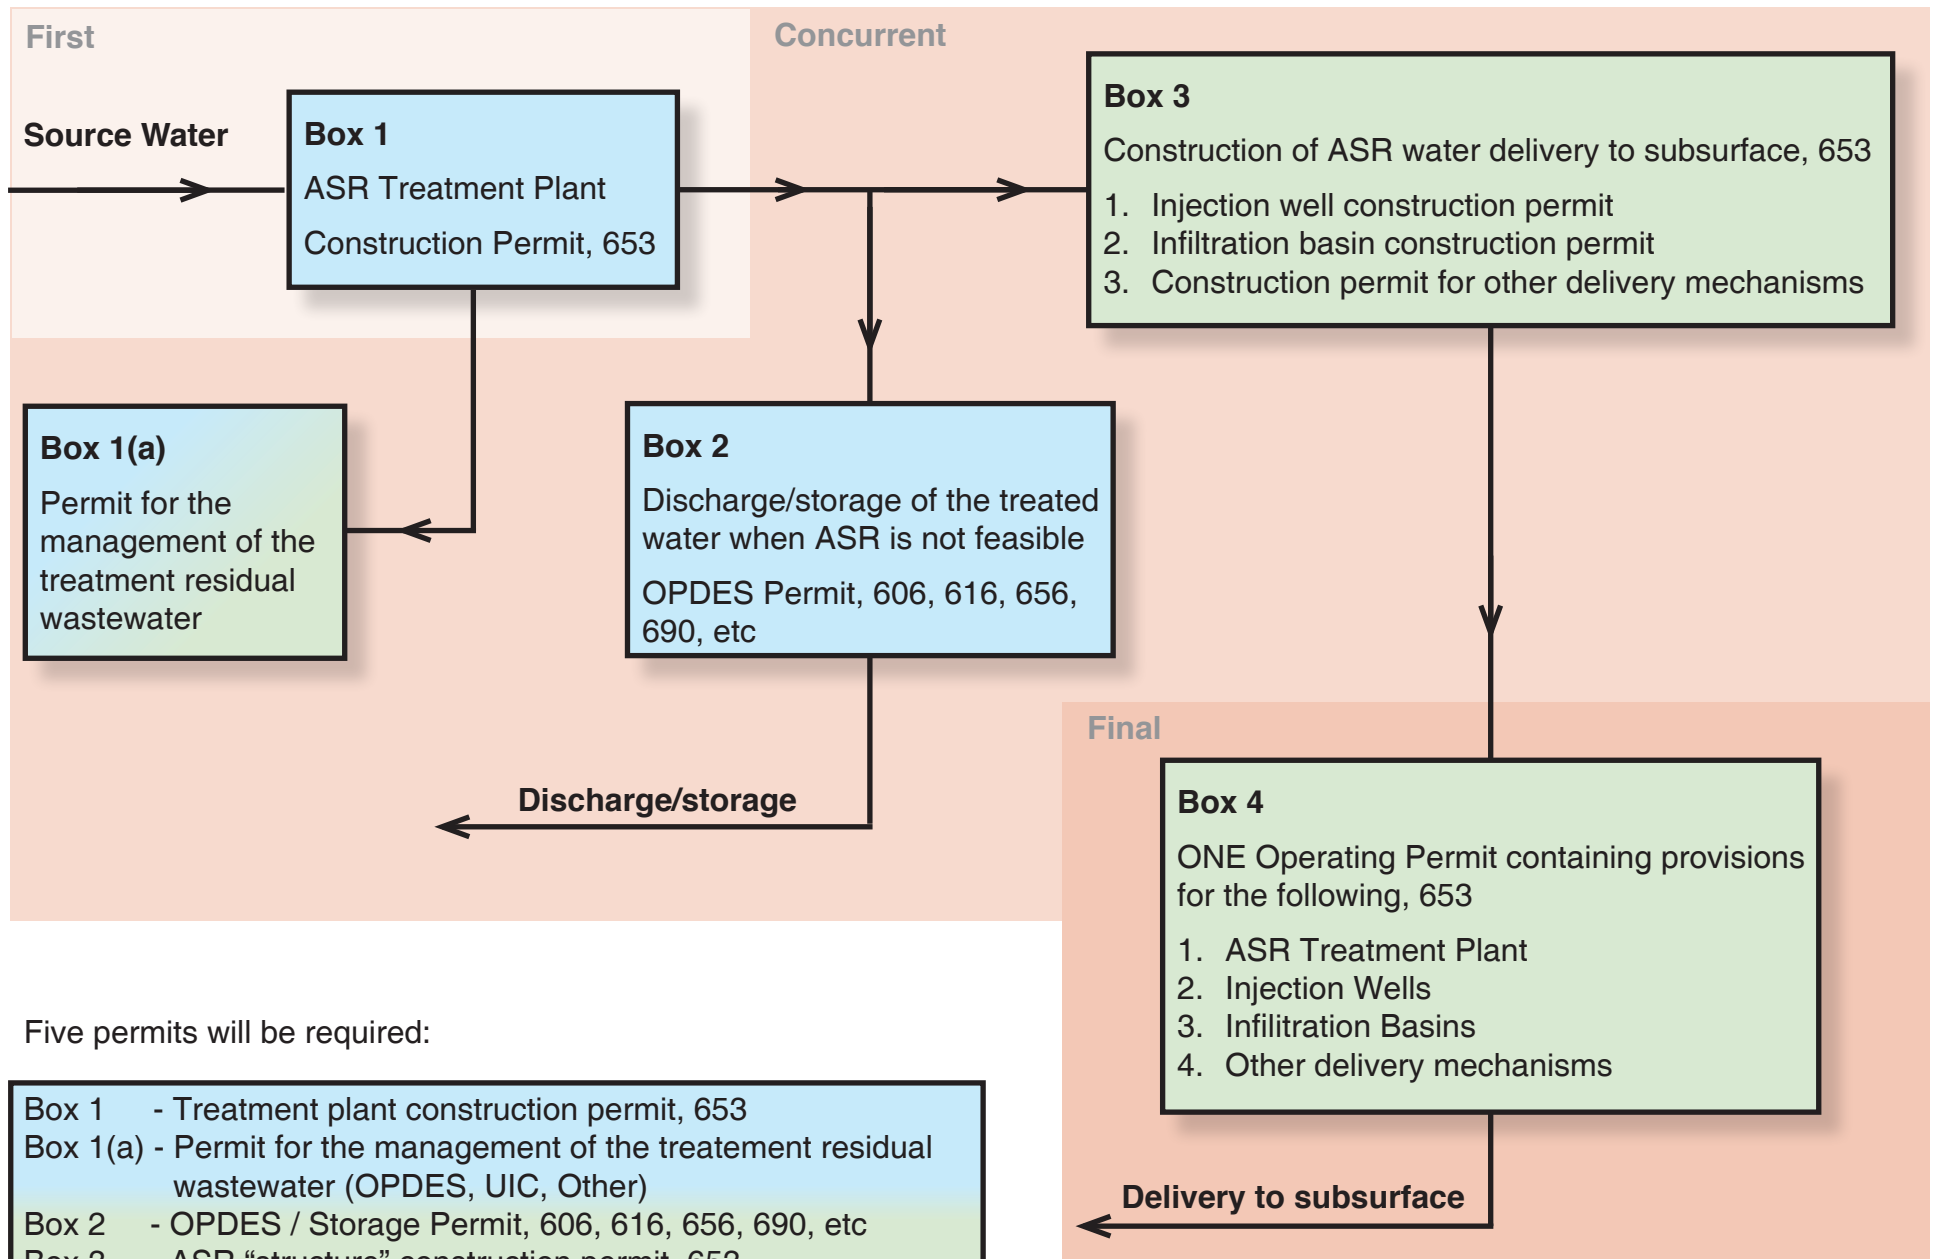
First

Concurrent

Source Water

Box 1
ASR Treatment Plant
Construction Permit, 653

Box 3
Construction of ASR water delivery to subsurface, 653
1. Injection well construction permit
2. Infiltration basin construction permit
3. Construction permit for other delivery mechanisms

Box 1(a)
Permit for the management of the treatment residual wastewater

Box 2
Discharge/storage of the treated water when ASR is not feasible
OPDES Permit, 606, 616, 656, 690, etc

Final

Discharge/storage

Box 4
ONE Operating Permit containing provisions for the following, 653
1. ASR Treatment Plant
2. Injection Wells
3. Infiltration Basins
4. Other delivery mechanisms

Five permits will be required:

Box 1 - Treatment plant construction permit, 653
Box 1(a) - Permit for the management of the treatement residual wastewater (OPDES, UIC, Other)
Box 2 - OPDES / Storage Permit, 606, 616, 656, 690, etc
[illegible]

Delivery to subsurface